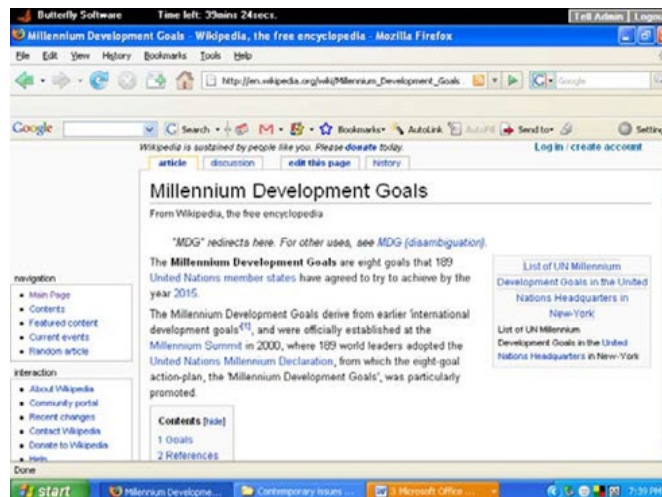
Butterfly Software Time left: 39mins 24secs. Tell Admin | Logo

Millennium Development Goals - Wikipedia, the free encyclopedia - Mozilla Firefox

File Edit View History Bookmarks Tools Help

http://en.wikipedia.org/wiki/Millennium_Development_Goals

Google Search Bookmarks AutoLink AutoFill Send to Settin

Wikipedia is sustained by people like you. Please donate today.

article discussion edit this page history

Log in / create account

Millennium Development Goals

From Wikipedia, the free encyclopedia

"MDG" redirects here. For other uses, see MDG (disambiguation).

The Millennium Development Goals are eight goals that 189 United Nations member states have agreed to try to achieve by the year 2015.

The Millennium Development Goals derive from earlier international development goals$^{[1]}$, and were officially established at the Millennium Summit in 2000, where 189 world leaders adopted the United Nations Millennium Declaration, from which the eight-goal action-plan, the 'Millennium Development Goals', was particularly promoted.

List of UN Millennium Development Goals in the United Nations Headquarters in New-York

List of UN Millennium Development Goals in the United Nations Headquarters in New-York

navigation
• Main Page
• Contents
• Featured content
• Current events
• Random article

interaction
• About Wikipedia
• Community portal
• Recent changes
• Contact Wikipedia
• Donate to Wikipedia
• Help

Contents [hide]
1 Goals
2 References

Done

start Millennium Developme... Contemporary issues ... 3 Microsoft Office ... 7:39 PM